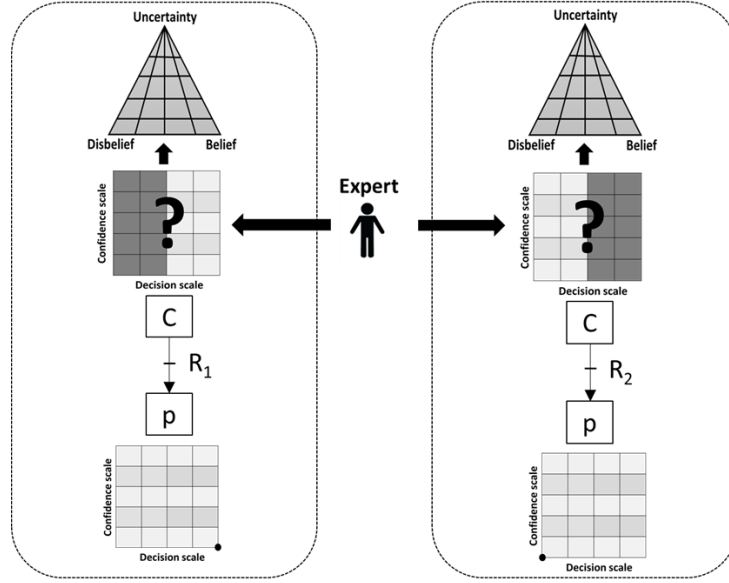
Uncertainty

Disbelief

Belief

Confidence scale

?

Decision scale

C

$R_1$

p

Confidence scale

Decision scale

Expert

Uncertainty

Disbelief

Belief

Confidence scale

?

Decision scale

C

$R_2$

p

Confidence scale

Decision scale